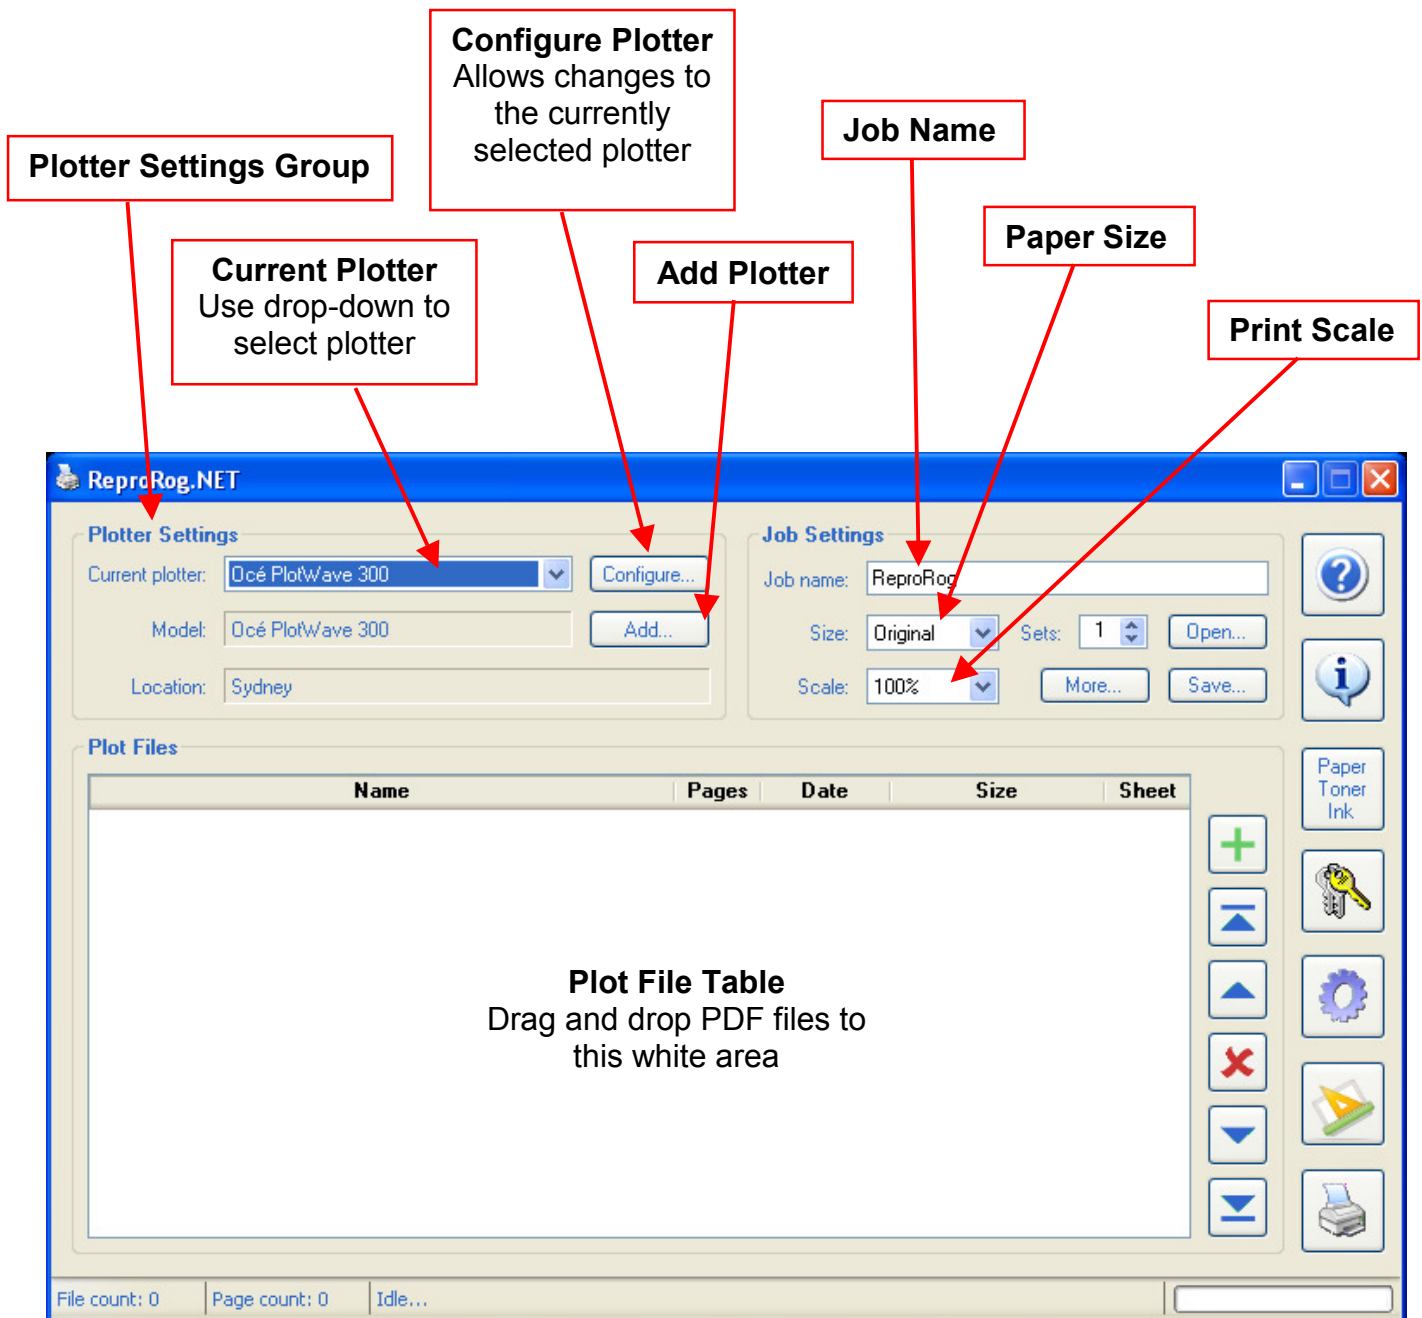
Configure Plotter
Allows changes to the currently selected plotter

Job Name

Plotter Settings Group

Paper Size

Current Plotter
Use drop-down to select plotter

Add Plotter

Print Scale

ReproRog.NET

Plotter Settings

Current plotter: Océ PlotWave 300

Configure...

Model: Océ PlotWave 300

Add...

Location: Sydney

Job Settings

Job name: ReproRog

Size: Original

Sets: 1

Open...

Scale: 100%

More...

Save...

Paper
Toner
Ink

Plot Files

| Name | Pages | Date | Size | Sheet |
|---|---|---|---|---|

Plot File Table
Drag and drop PDF files to this white area

File count: 0 | Page count: 0 | Idle...